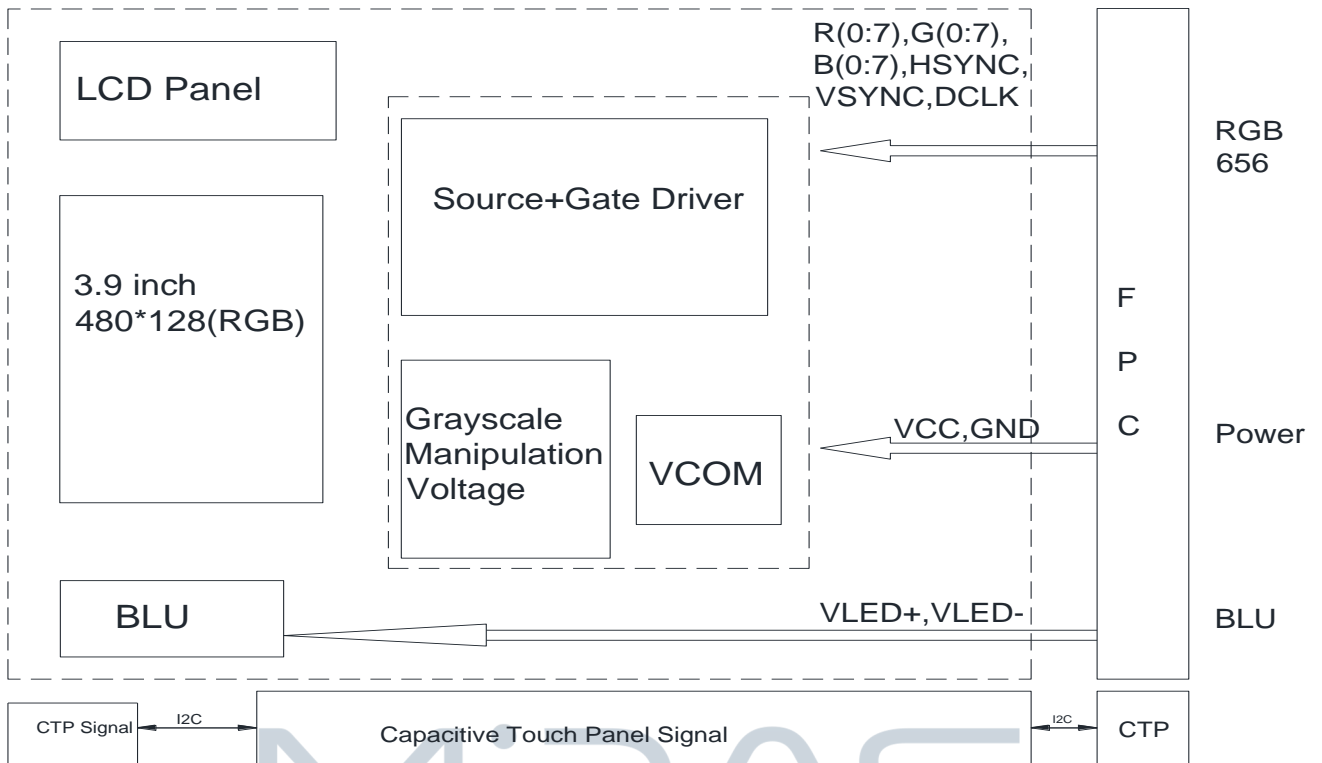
LCD Panel

R(0:7),G(0:7),
B(0:7),HSYNC,
VSYNC,DCLK

RGB
656

Source+Gate Driver

3.9 inch
480*128(RGB)

F
P
C

Grayscale
Manipulation
Voltage

VCOM

VCC,GND

Power

BLU

VLED+,VLED-

BLU

CTP Signal

I2C

Capacitive Touch Panel Signal

I2C

CTP